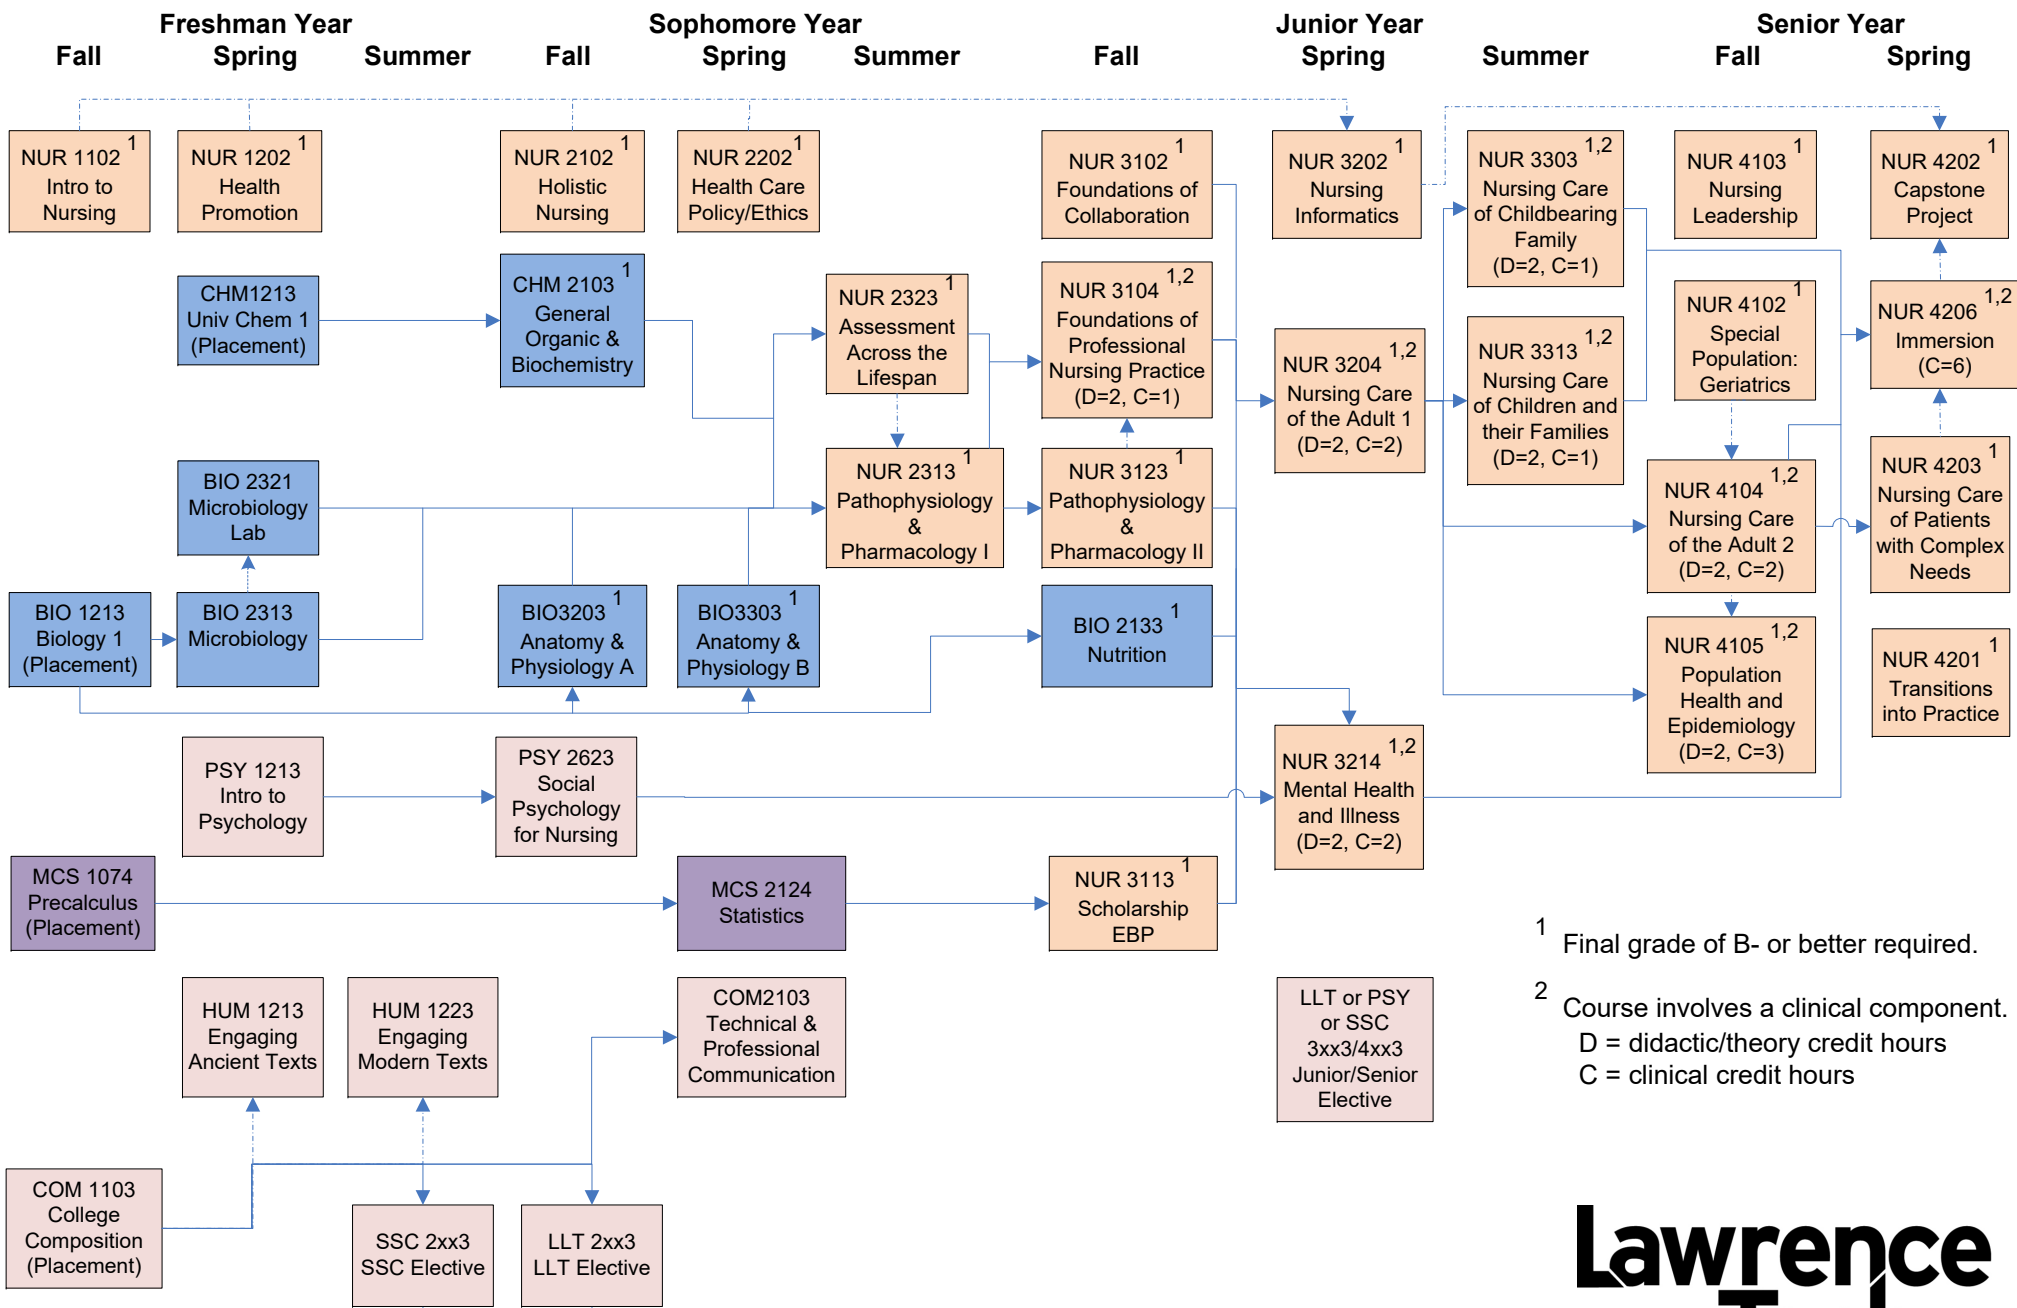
Freshman Year
Fall Spring Summer

Sophomore Year
Fall Spring Summer

Junior Year
Fall Spring Summer

Senior Year
Fall Spring

NUR 1102 $^1$
Intro to Nursing

NUR 1202 $^1$
Health Promotion

NUR 2102 $^1$
Holistic Nursing

NUR 2202 $^1$
Health Care Policy/Ethics

NUR 3102 $^1$
Foundations of Collaboration

NUR 3202 $^1$
Nursing Informatics

NUR 3303 $^{1,2}$
Nursing Care of Childbearing Family
(D=2, C=1)

NUR 4103 $^1$
Nursing Leadership

NUR 4202 $^1$
Capstone Project

CHM1213
Univ Chem 1
(Placement)

CHM 2103 $^1$
General Organic & Biochemistry

NUR 2323 $^1$
Assessment Across the Lifespan

NUR 3104 $^{1,2}$
Foundations of Professional Nursing Practice
(D=2, C=1)

NUR 3204 $^{1,2}$
Nursing Care of the Adult 1
(D=2, C=2)

NUR 3313 $^{1,2}$
Nursing Care of Children and their Families
(D=2, C=1)

NUR 4102 $^1$
Special Population: Geriatrics

NUR 4206 $^{1,2}$
Immersion
(C=6)

BIO 2321
Microbiology Lab

NUR 2313 $^1$
Pathophysiology & Pharmacology I

NUR 3123 $^1$
Pathophysiology & Pharmacology II

NUR 4104 $^{1,2}$
Nursing Care of the Adult 2
(D=2, C=2)

NUR 4203 $^1$
Nursing Care of Patients with Complex Needs

BIO 1213
Biology 1
(Placement)

BIO 2313
Microbiology

BIO3203 $^1$
Anatomy & Physiology A

BIO3303 $^1$
Anatomy & Physiology B

BIO 2133 $^1$
Nutrition

NUR 4105 $^{1,2}$
Population Health and Epidemiology
(D=2, C=3)

NUR 4201 $^1$
Transitions into Practice

PSY 1213
Intro to Psychology

PSY 2623
Social Psychology for Nursing

NUR 3214 $^{1,2}$
Mental Health and Illness
(D=2, C=2)

MCS 1074
Precalculus
(Placement)

MCS 2124
Statistics

NUR 3113 $^1$
Scholarship EBP

$^1$ Final grade of B- or better required.

$^2$ Course involves a clinical component.
D = didactic/theory credit hours
C = clinical credit hours

HUM 1213
Engaging Ancient Texts

HUM 1223
Engaging Modern Texts

COM2103
Technical & Professional Communication

LLT or PSY or SSC 3xx3/4xx3 Junior/Senior Elective

COM 1103
College Composition
(Placement)

SSC 2xx3
SSC Elective

LLT 2xx3
LLT Elective

Lawrence